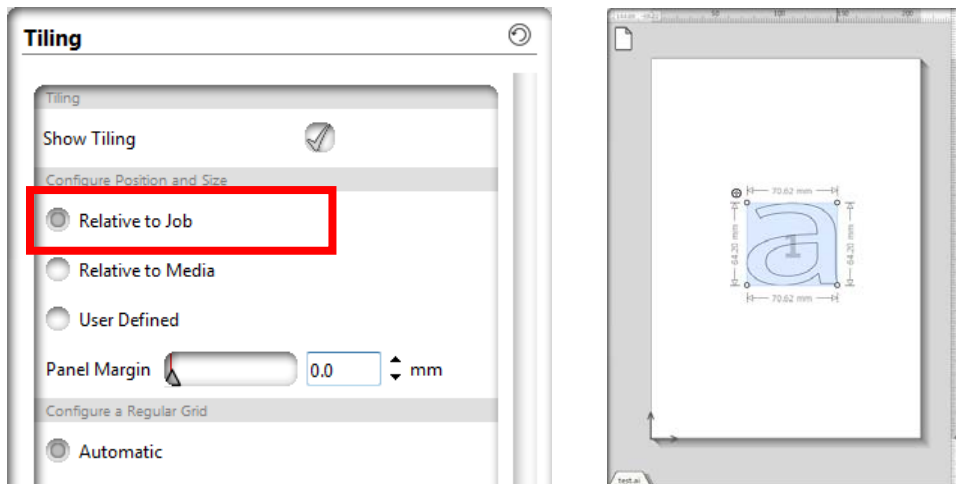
Tiling

Tiling

Show Tiling

Configure Position and Size

Relative to Job

Relative to Media

User Defined

Panel Margin 0.0 mm

Configure a Regular Grid

Automatic

50 100 150 200

70.62 mm

64.20 mm

1

64.20 mm

70.62 mm

test.ai